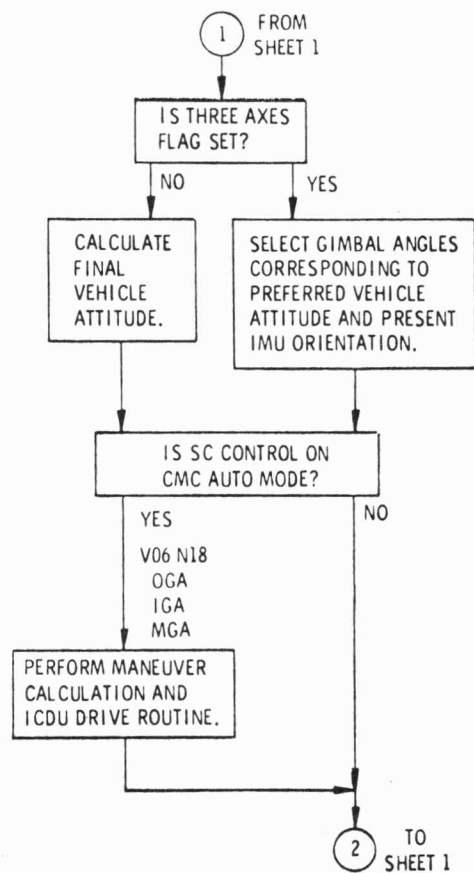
1 FROM SHEET 1

IS THREE AXES FLAG SET?

NO

YES

CALCULATE FINAL VEHICLE ATTITUDE.

SELECT GIMBAL ANGLES CORRESPONDING TO PREFERRED VEHICLE ATTITUDE AND PRESENT IMU ORIENTATION.

IS SC CONTROL ON CMC AUTO MODE?

YES

NO

V06 N18
OGA
IGA
MGA

PERFORM MANEUVER CALCULATION AND ICDU DRIVE ROUTINE.

2 TO SHEET 1